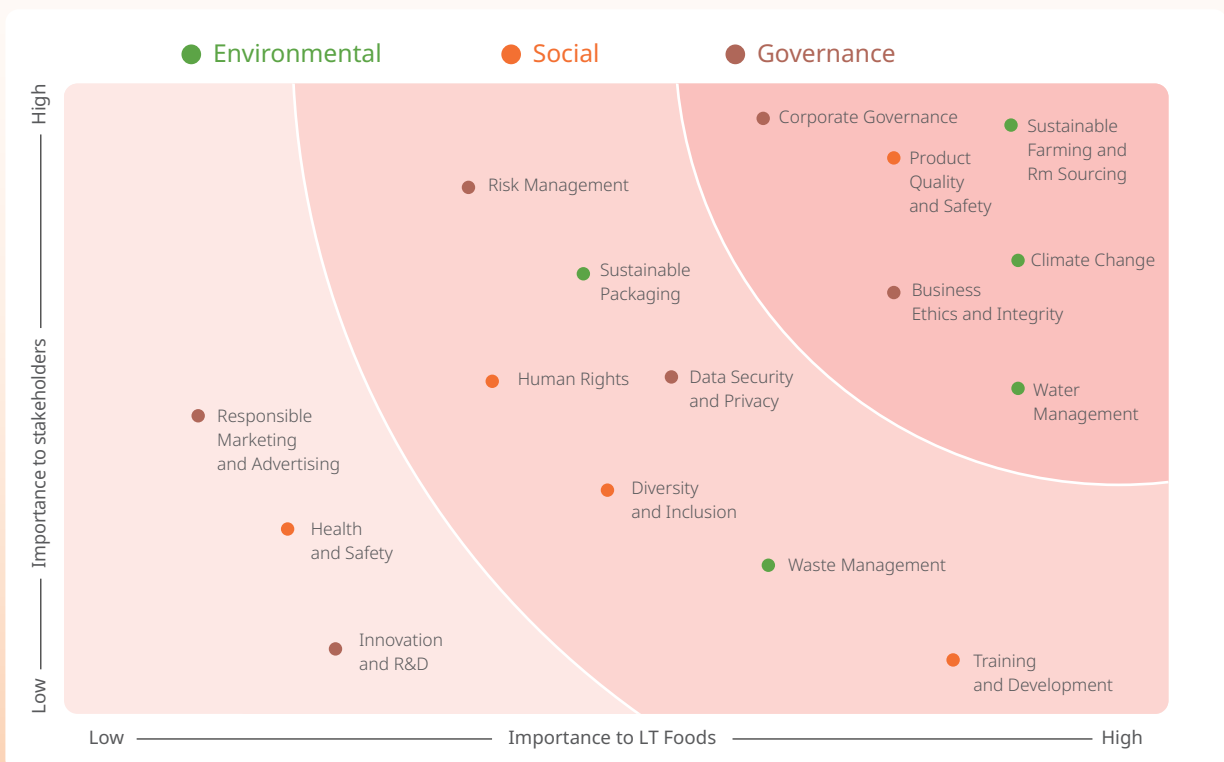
Environmental Social Governance

High
Importance to stakeholders
Low

Corporate Governance
Sustainable Farming and Rm Sourcing
Product Quality and Safety
Risk Management
Sustainable Packaging
Climate Change
Business Ethics and Integrity
Human Rights
Data Security and Privacy
Water Management
Responsible Marketing and Advertising
Diversity and Inclusion
Health and Safety
Waste Management
Innovation and R&D
Training and Development

Low Importance to LT Foods High